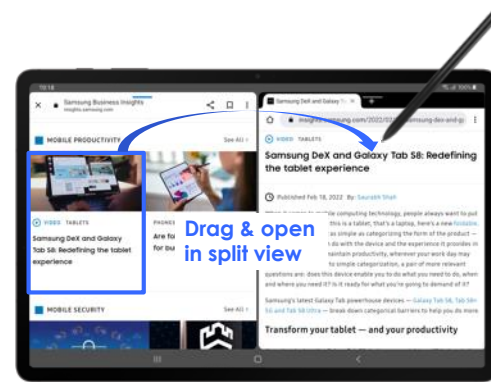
10:18

Samsung Business Insights
insights.samsung.com

MOBILE PRODUCTIVITY

See All

VIDEO TABLETS

Samsung DeX and Galaxy Tab S8: Redefining the tablet experience

PHONES

Are fo

MOBILE SECURITY

See All

Drag & open in split view

Samsung DeX and Galaxy Tab

insights.samsung.com/2022/02/18/samsung-dex-and-ga

VIDEO TABLETS

Samsung DeX and Galaxy Tab S8: Redefining the tablet experience

Published Feb 18, 2022 By: Saurabh Shah

When it comes to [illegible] computing technology, people always want to put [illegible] this a tablet, that's a laptop, here's a new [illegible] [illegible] as simple as categorizing the form of the device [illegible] do with the device and the experience it provides in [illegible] maintain productivity, wherever your work day may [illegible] simple categorization, a pair of more relevant questions are: does this device enable you to do what you need to do, when and where you need it? Is it ready for what you're going to demand of it?

Samsung's latest Galaxy Tab powerhouse devices — Galaxy Tab S8, Tab S8+ and Tab S8 Ultra — break down categorical barriers to help you do more

Transform your tablet — and your productivity